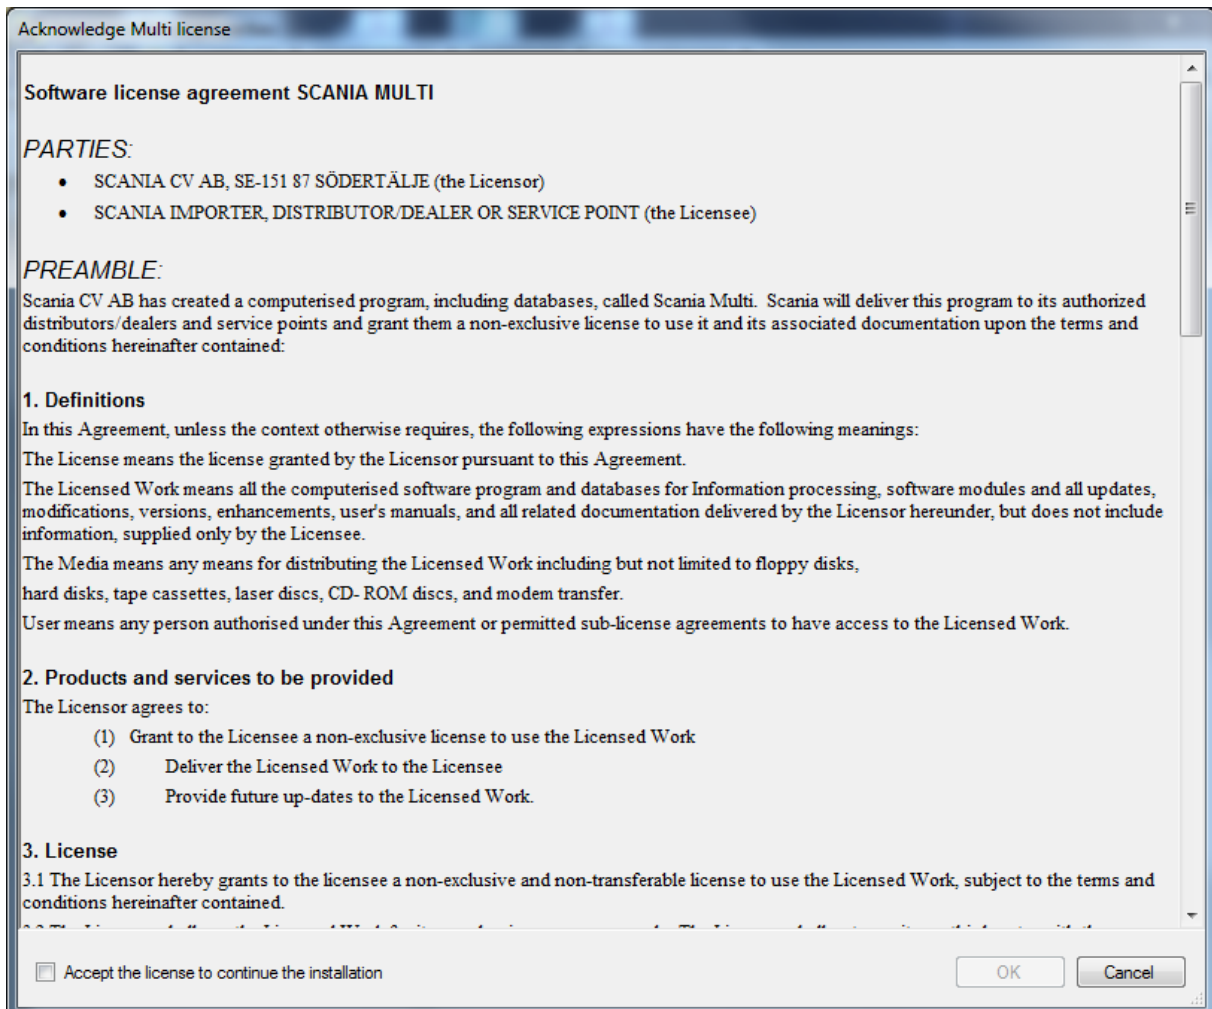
Acknowledge Multi license

Software license agreement SCANIA MULTI

PARTIES:

- SCANIA CV AB, SE-151 87 SÖDERTÄLJE (the Licensor)
- SCANIA IMPORTER, DISTRIBUTOR/DEALER OR SERVICE POINT (the Licensee)

PREAMBLE:

Scania CV AB has created a computerised program, including databases, called Scania Multi. Scania will deliver this program to its authorized distributors/dealers and service points and grant them a non-exclusive license to use it and its associated documentation upon the terms and conditions hereinafter contained:

1. Definitions

In this Agreement, unless the context otherwise requires, the following expressions have the following meanings:

The License means the license granted by the Licensor pursuant to this Agreement.

The Licensed Work means all the computerised software program and databases for Information processing, software modules and all updates, modifications, versions, enhancements, user's manuals, and all related documentation delivered by the Licensor hereunder, but does not include information, supplied only by the Licensee.

The Media means any means for distributing the Licensed Work including but not limited to floppy disks,

hard disks, tape cassettes, laser discs, CD- ROM discs, and modem transfer.

User means any person authorised under this Agreement or permitted sub-license agreements to have access to the Licensed Work.

2. Products and services to be provided

The Licensor agrees to:

(1) Grant to the Licensee a non-exclusive license to use the Licensed Work
(2) Deliver the Licensed Work to the Licensee
(3) Provide future up-dates to the Licensed Work.

3. License

3.1 The Licensor hereby grants to the licensee a non-exclusive and non-transferable license to use the Licensed Work, subject to the terms and conditions hereinafter contained.

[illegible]

Accept the license to continue the installation

OK

Cancel